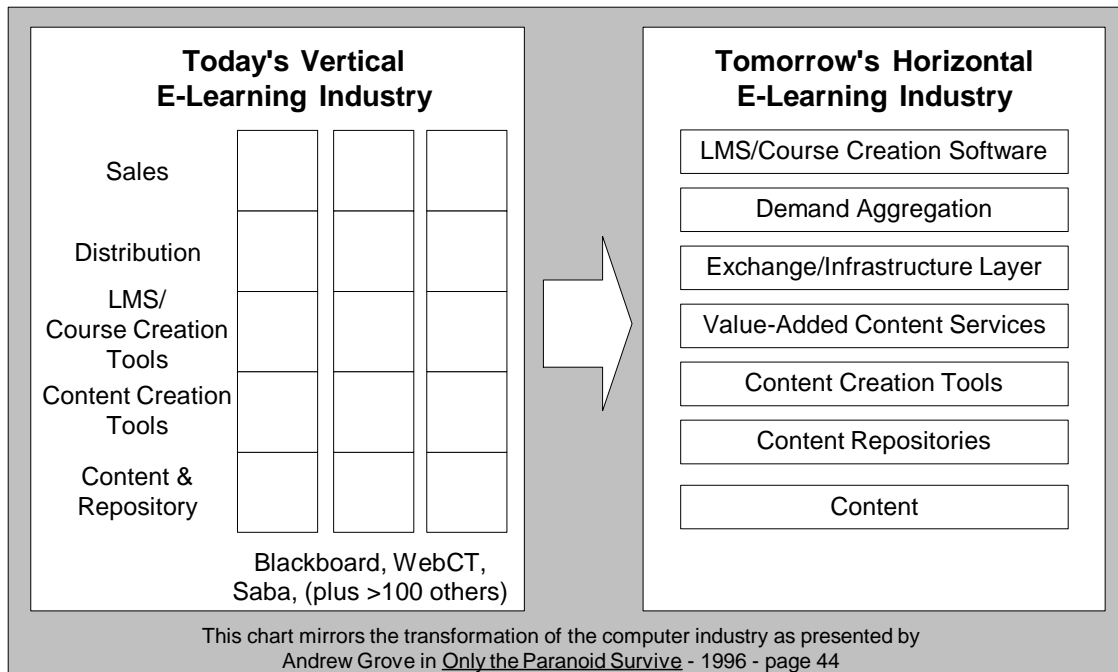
Today's Vertical E-Learning Industry

Sales

Distribution

LMS/ Course Creation Tools

Content Creation Tools

Content & Repository

Blackboard, WebCT, Saba, (plus >100 others)

Tomorrow's Horizontal E-Learning Industry

LMS/Course Creation Software

Demand Aggregation

Exchange/Infrastructure Layer

Value-Added Content Services

Content Creation Tools

Content Repositories

Content

This chart mirrors the transformation of the computer industry as presented by Andrew Grove in Only the Paranoid Survive - 1996 - page 44